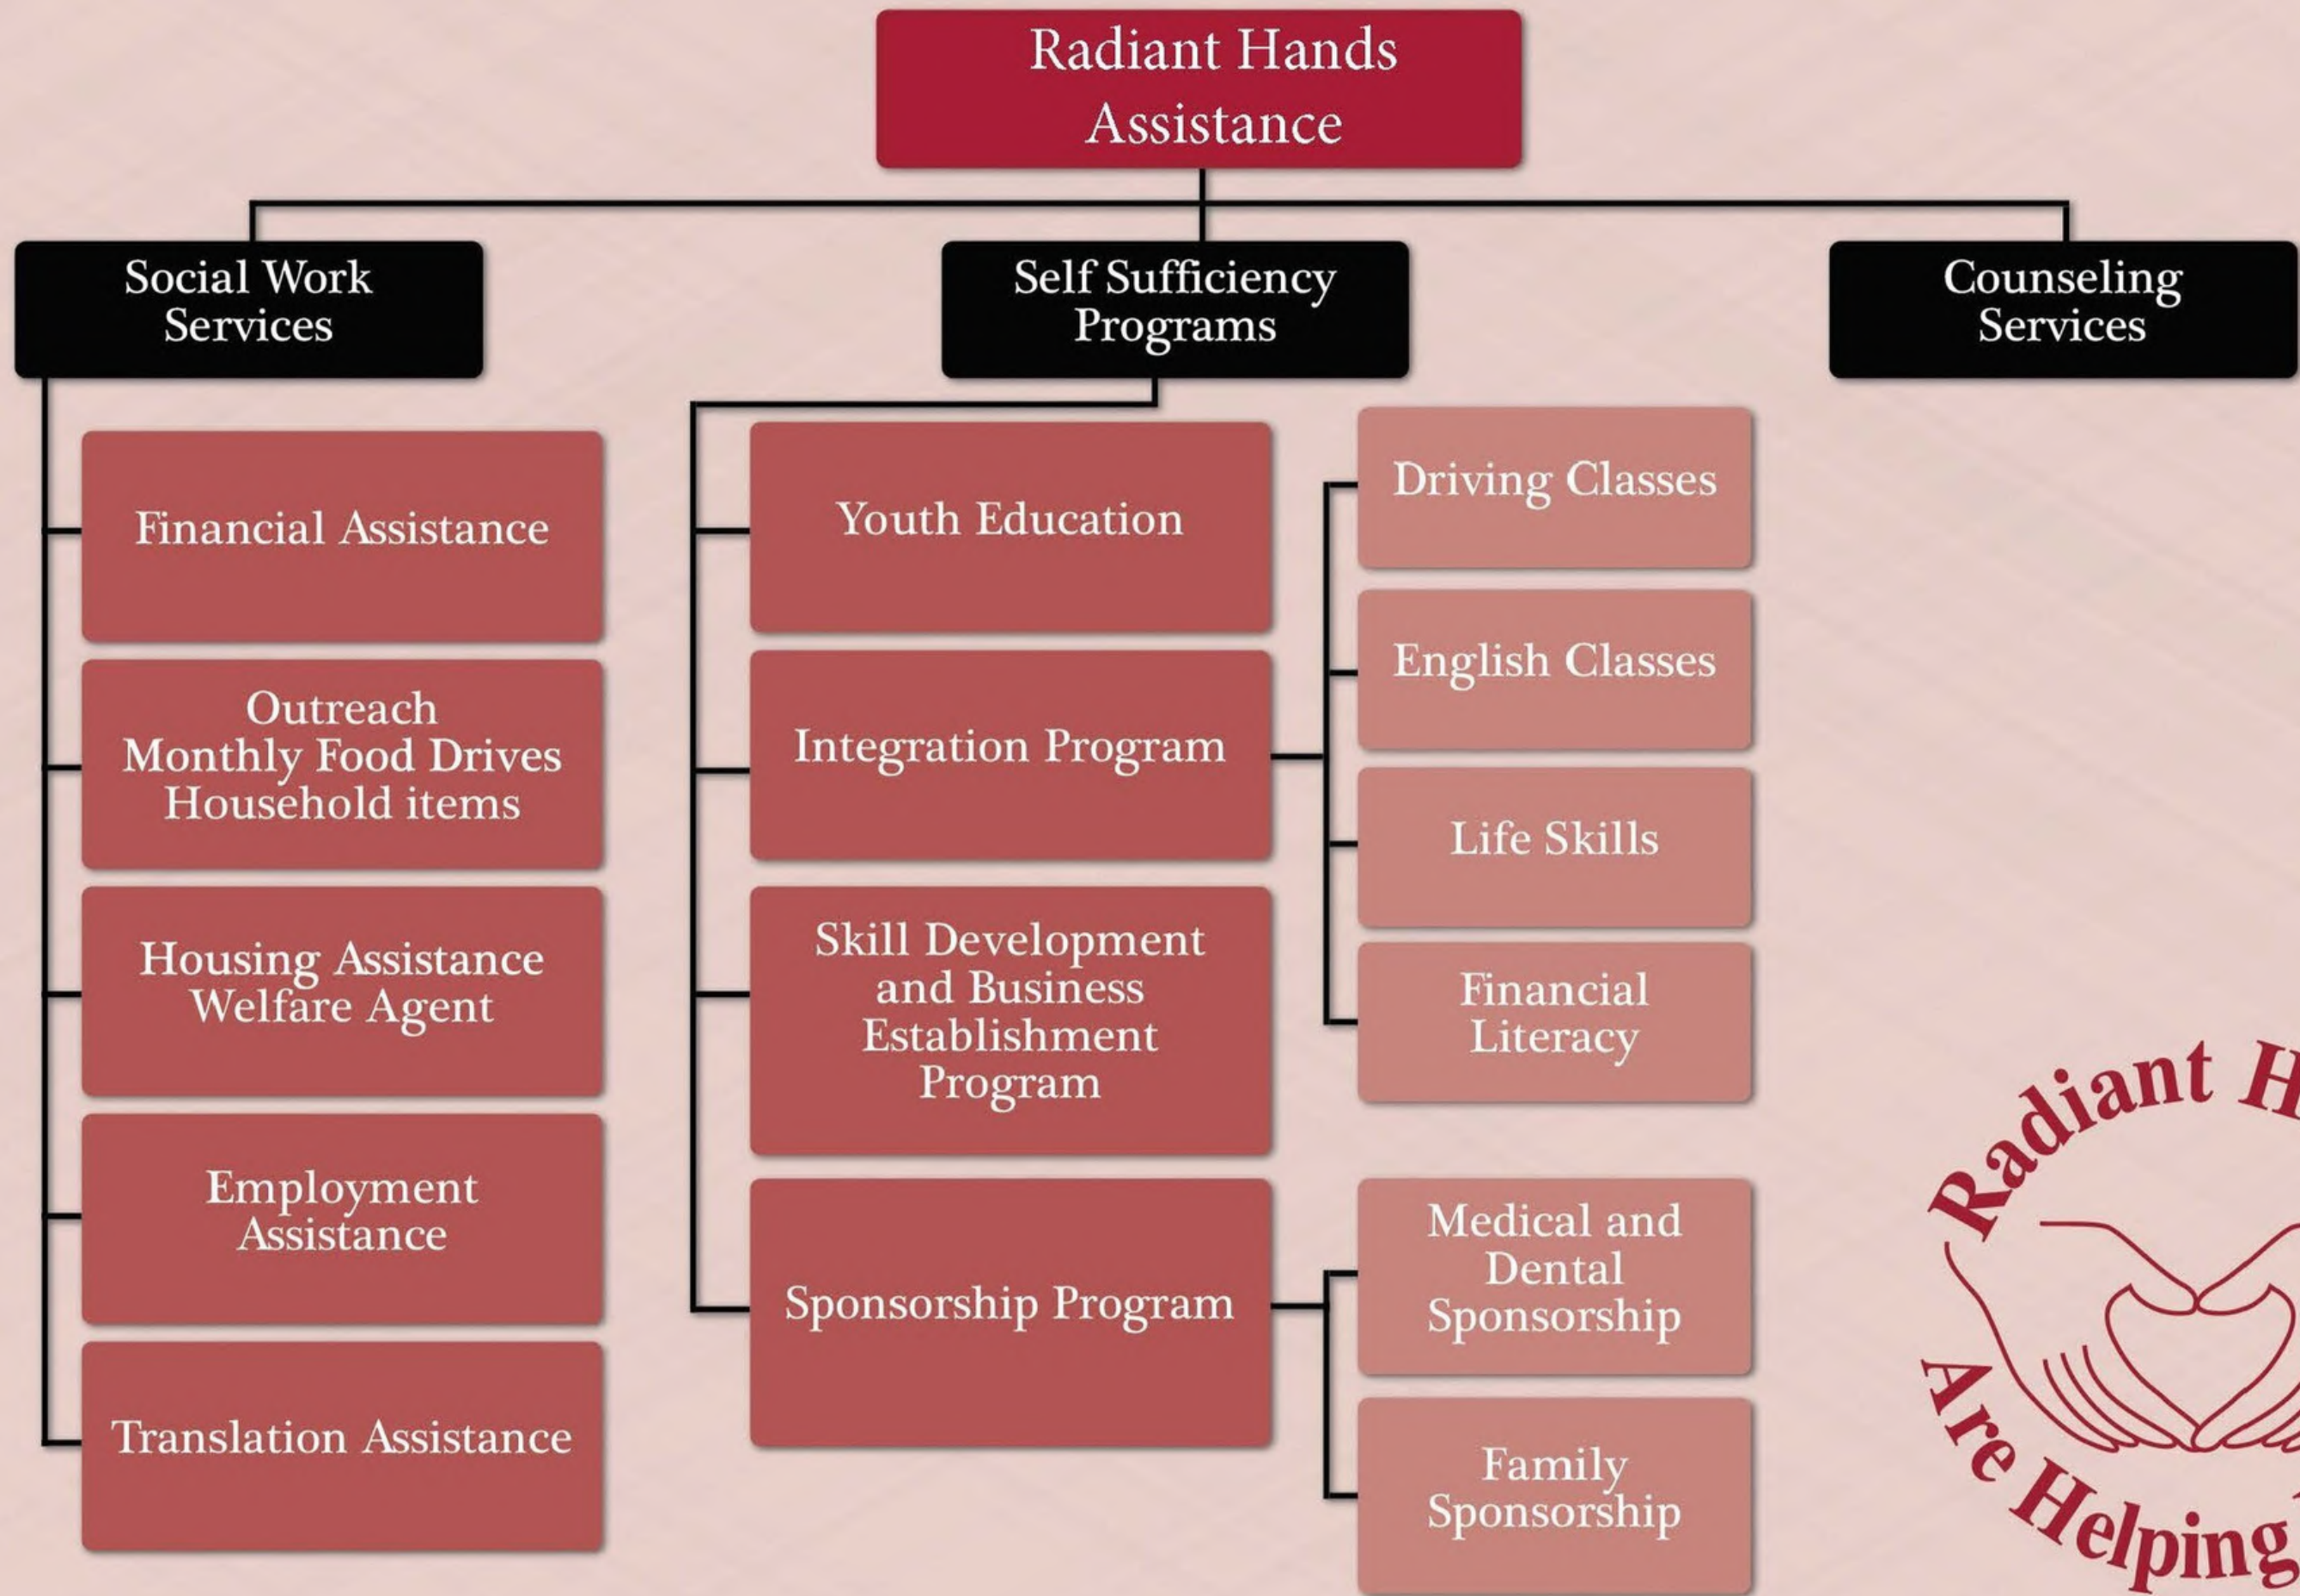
Radiant Hands Assistance

Social Work Services

Self Sufficiency Programs

Counseling Services

Financial Assistance

Outreach
Monthly Food Drives
Household items

Housing Assistance
Welfare Agent

Employment Assistance

Translation Assistance

Youth Education

Integration Program

Skill Development and Business Establishment Program

Sponsorship Program

Driving Classes

English Classes

Life Skills

Financial Literacy

Medical and Dental Sponsorship

Family Sponsorship

Radiant H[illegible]
Are Helping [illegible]